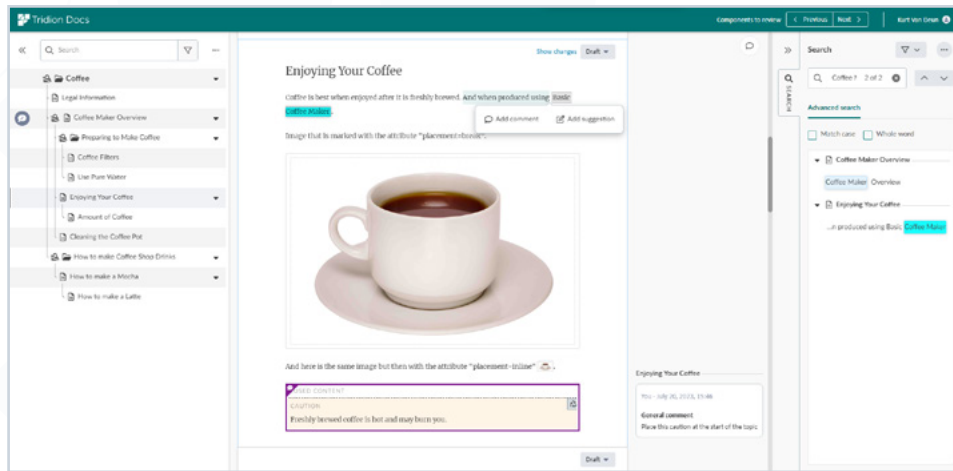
Tridion Docs

Components to review < Previous Next > Kurt Von Drum

Search

Coffee

Legal Information

Coffee Maker Overview

Preparing to Make Coffee

Coffee Filters

Use Pure Water

Enjoying Your Coffee

Amount of Coffee

Cleaning the Coffee Pot

How to make Coffee Shop Drinks

How to make a Mocha

How to make a Latte

Show changes Draft

Enjoying Your Coffee

Coffee is best when enjoyed after it is freshly brewed. And when produced using Basic Coffee Maker.

Add comment Add suggestion

Image that is marked with the attribute "placement=break".

And here is the same image but then with the attribute "placement=inline".

REUSED CONTENT

CAUTION

Freshly brewed coffee is hot and may burn you.

Draft

Enjoying Your Coffee

You - July 20, 2023, 15:46

General comment

Place this caution at the start of the topic

Search

Coffee 1 2 of 2

SEARCH

Advanced search

Match case Whole word

Coffee Maker Overview

Coffee Maker Overview

Enjoying Your Coffee

...n produced using Basic Coffee Maker